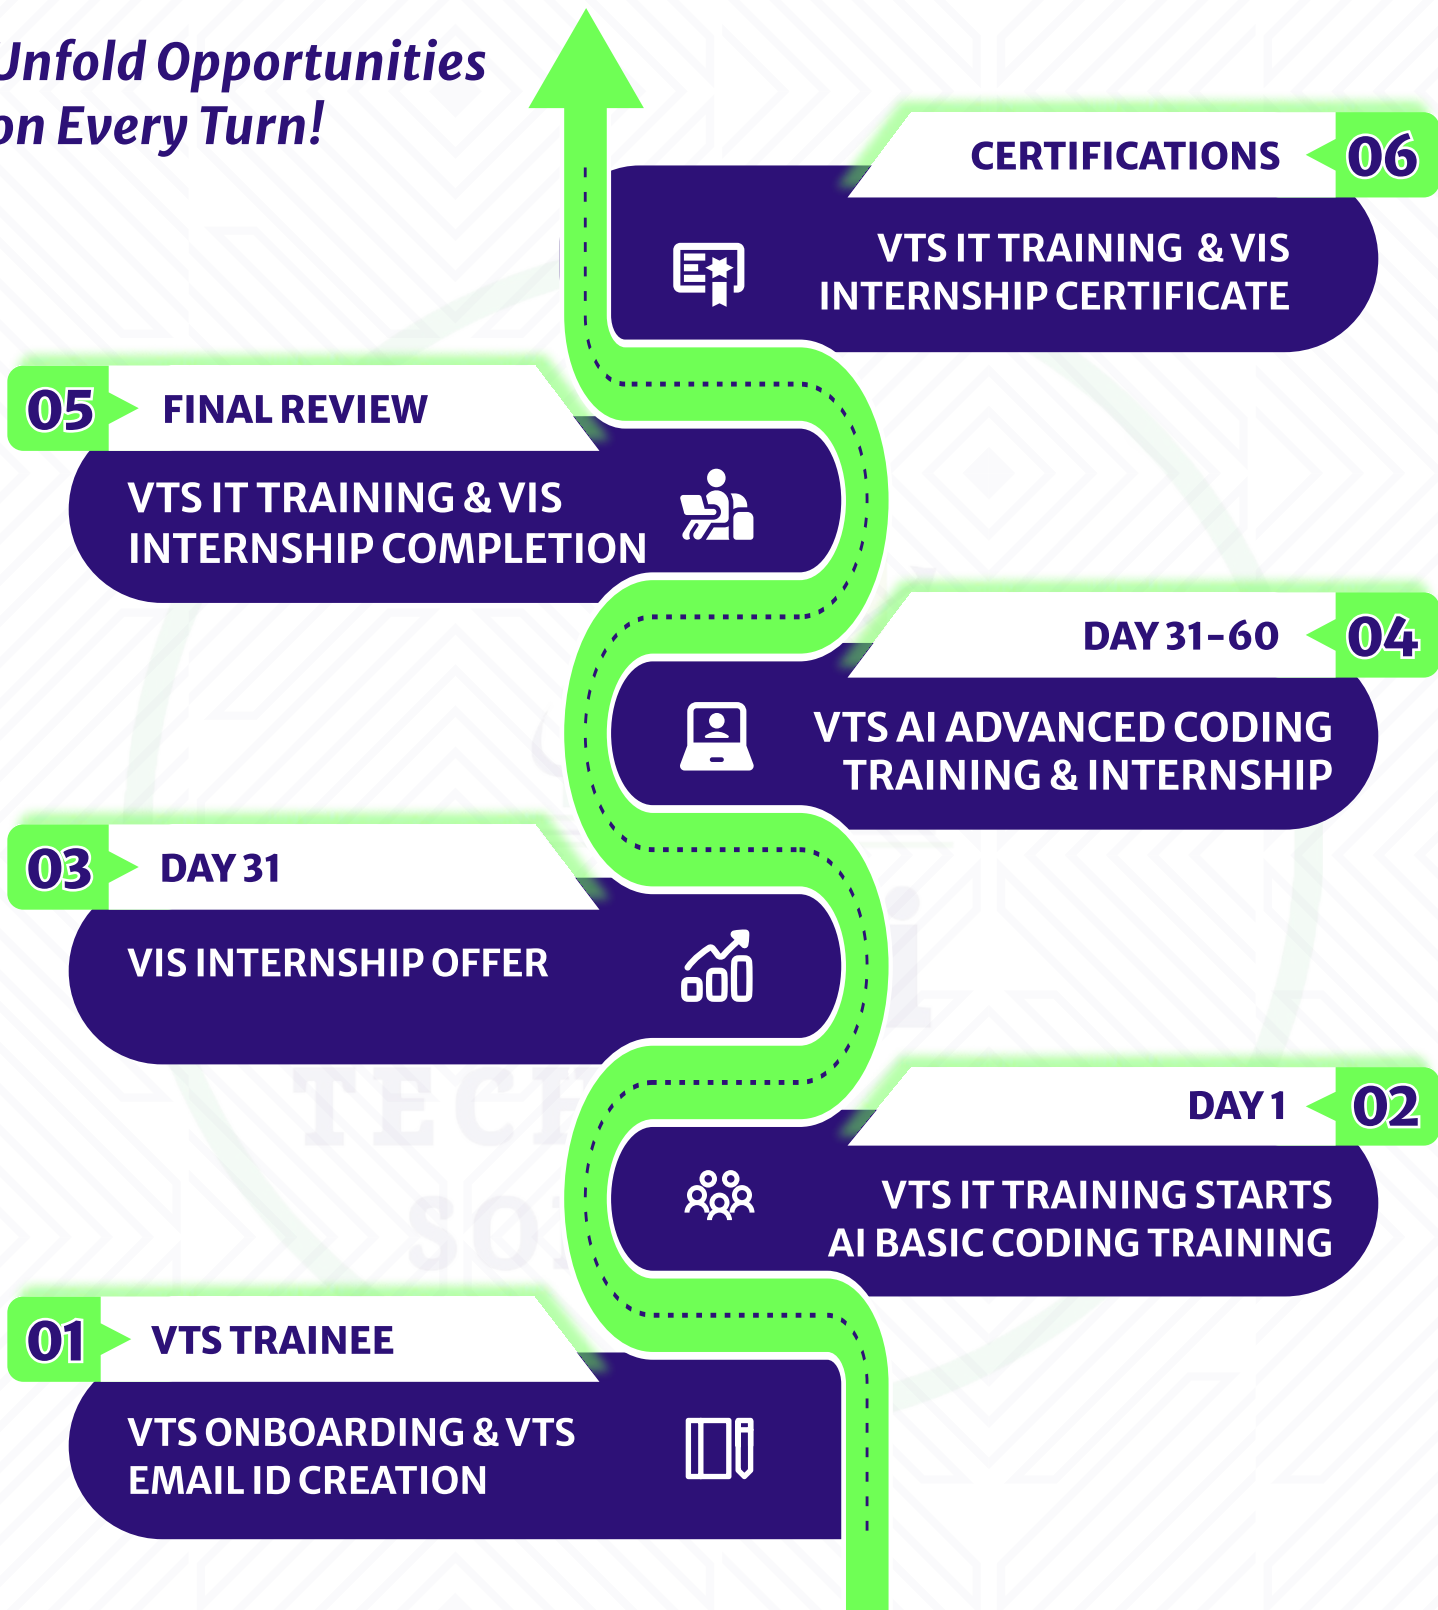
Unfold Opportunities on Every Turn!

CERTIFICATIONS 06
VTS IT TRAINING & VIS INTERNSHIP CERTIFICATE

05 FINAL REVIEW
VTS IT TRAINING & VIS INTERNSHIP COMPLETION

DAY 31-60 04
VTS AI ADVANCED CODING TRAINING & INTERNSHIP

03 DAY 31
VIS INTERNSHIP OFFER

DAY 1 02
VTS IT TRAINING STARTS AI BASIC CODING TRAINING

01 VTS TRAINEE
VTS ONBOARDING & VTS EMAIL ID CREATION